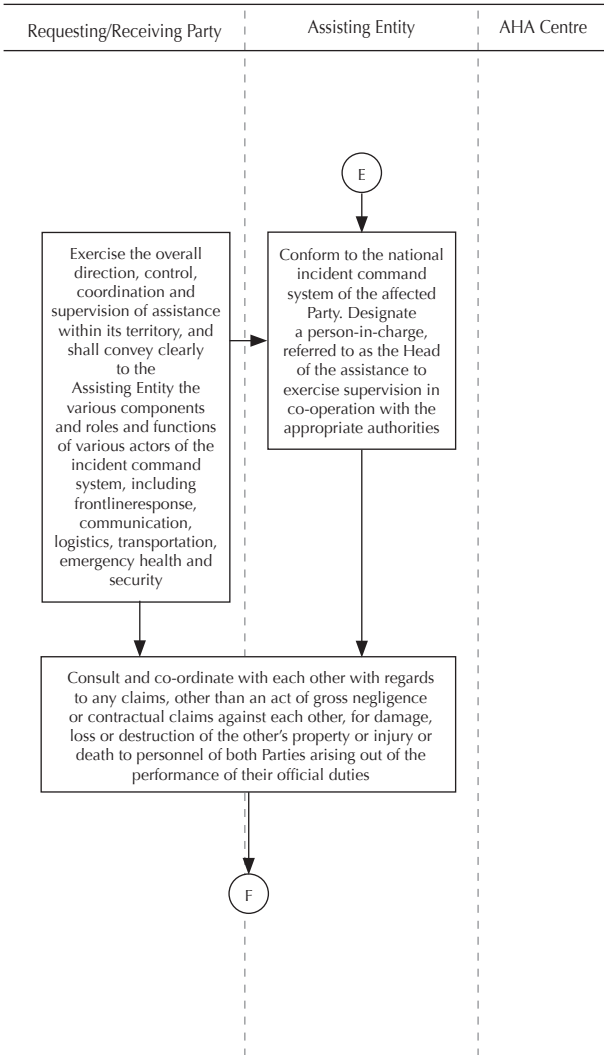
Requesting/Receiving Party

Assisting Entity

AHA Centre

E

Exercise the overall direction, control, coordination and supervision of assistance within its territory, and shall convey clearly to the Assisting Entity the various components and roles and functions of various actors of the incident command system, including frontlineresponse, communication, logistics, transportation, emergency health and security

Conform to the national incident command system of the affected Party. Designate a person-in-charge, referred to as the Head of the assistance to exercise supervision in co-operation with the appropriate authorities

Consult and co-ordinate with each other with regards to any claims, other than an act of gross negligence or contractual claims against each other, for damage, loss or destruction of the other's property or injury or death to personnel of both Parties arising out of the performance of their official duties

F